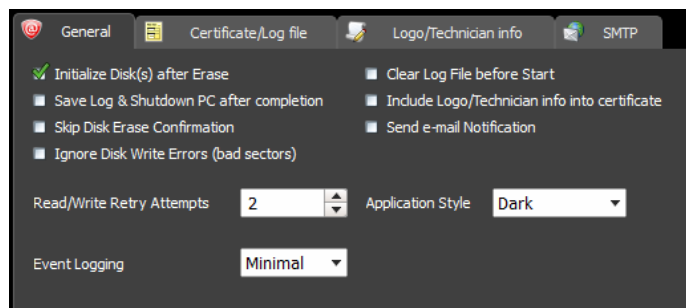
General | Certificate/Log file | Logo/Technician info | SMTP

Initialize Disk(s) after Erase
Save Log & Shutdown PC after completion
Skip Disk Erase Confirmation
Ignore Disk Write Errors (bad sectors)

Clear Log File before Start
Include Logo/Technician info into certificate
Send e-mail Notification

Read/Write Retry Attempts 2

Application Style Dark

Event Logging Minimal